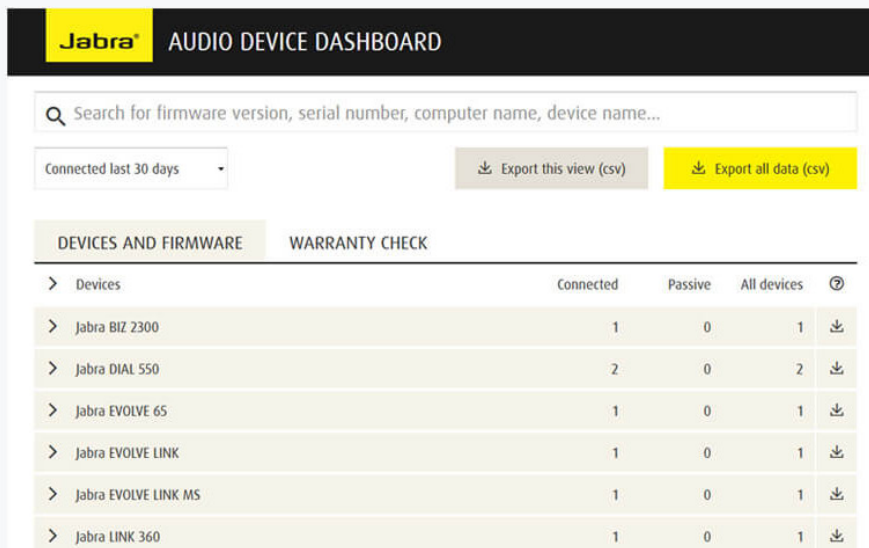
Jabra® AUDIO DEVICE DASHBOARD

Search for firmware version, serial number, computer name, device name...

Connected last 30 days

Export this view (csv)

Export all data (csv)

DEVICES AND FIRMWARE

WARRANTY CHECK

| Devices | Connected | Passive | All devices |
|---|---|---|---|
| Jabra BIZ 2300 | 1 | 0 | 1 |
| Jabra DIAL 550 | 2 | 0 | 2 |
| Jabra EVOLVE 65 | 1 | 0 | 1 |
| Jabra EVOLVE LINK | 1 | 0 | 1 |
| Jabra EVOLVE LINK MS | 1 | 0 | 1 |
| Jabra LINK 360 | 1 | 0 | 1 |